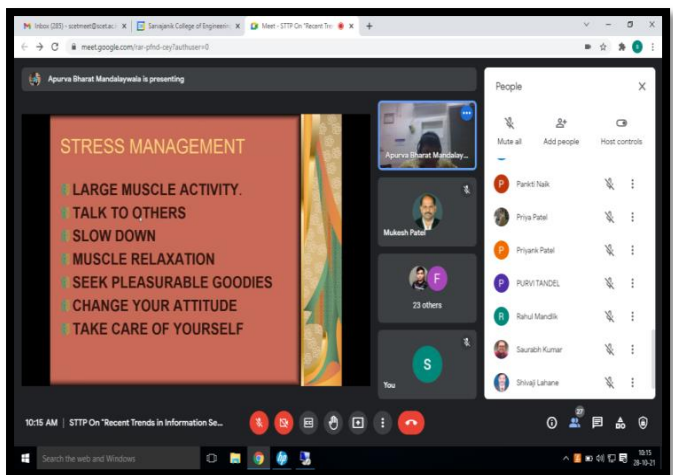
Inbox (285) - scetmeet@scet.ac ×
Sarvajanik College of Engineerin ×
Meet - STTP On "Recent Tre ×
+

meet.google.com/rar-pfnd-cey?authuser=0

Apurva Bharat Mandalaywala is presenting

STRESS MANAGEMENT
LARGE MUSCLE ACTIVITY.
TALK TO OTHERS
SLOW DOWN
MUSCLE RELAXATION
SEEK PLEASURABLE GOODIES
CHANGE YOUR ATTITUDE
TAKE CARE OF YOURSELF

Apurva Bharat Mandalay...
Mukesh Patel
F
23 others
S
You

People
Mute all
Add people
Host controls
P Pankti Naik
Priya Patel
P Priyank Patel
P PURVI TANDEL
R Rahul Mandlik
Saurabh Kumar
Shivaji Lahane

10:15 AM | STTP On "Recent Trends in Information Se...
27

Search the web and Windows
10:15
28-10-21